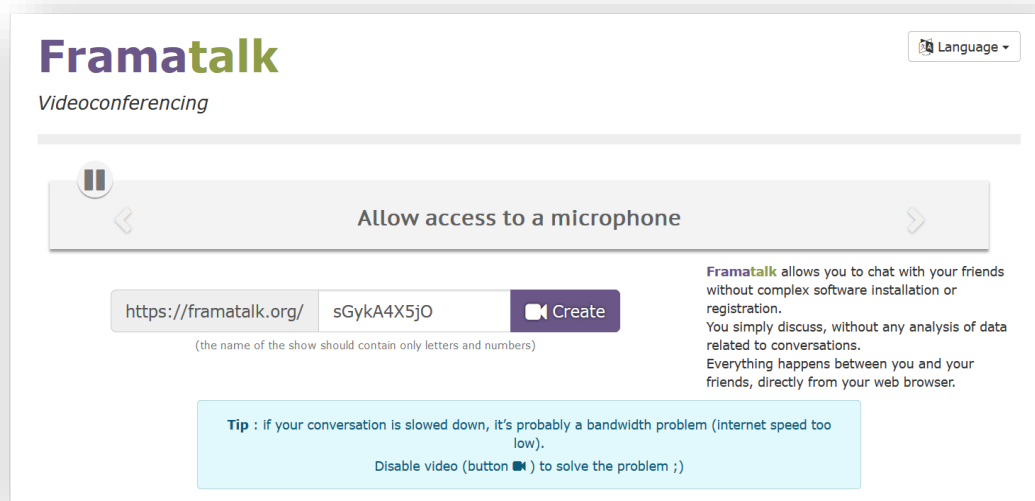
Framatalk

Language

Videoconferencing

Allow access to a microphone

https://framatalk.org/ sGykA4X5jO Create

(the name of the show should contain only letters and numbers)

Framatalk allows you to chat with your friends without complex software installation or registration.
You simply discuss, without any analysis of data related to conversations.
Everything happens between you and your friends, directly from your web browser.

Tip : if your conversation is slowed down, it’s probably a bandwidth problem (internet speed too low).
Disable video (button ) to solve the problem ;)